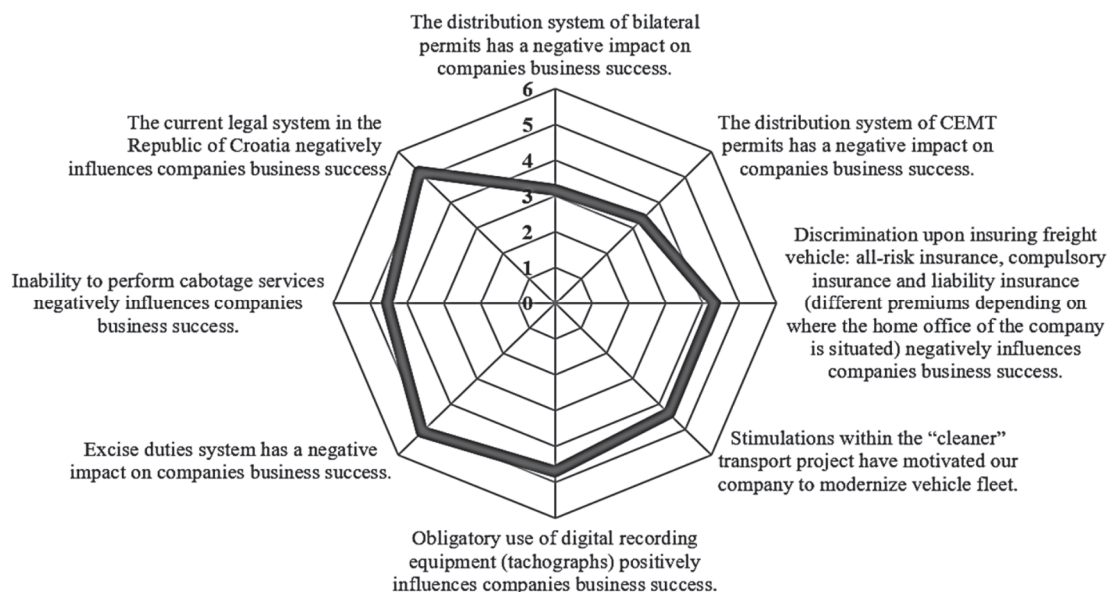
The distribution system of bilateral permits has a negative impact on companies business success.

6
5
4
3
2
1
0

The distribution system of CEMT permits has a negative impact on companies business success.

Discrimination upon insuring freight vehicle: all-risk insurance, compulsory insurance and liability insurance (different premiums depending on where the home office of the company is situated) negatively influences companies business success.

Stimulations within the "cleaner" transport project have motivated our company to modernize vehicle fleet.

Obligatory use of digital recording equipment (tachographs) positively influences companies business success.

Excise duties system has a negative impact on companies business success.

Inability to perform cabotage services negatively influences companies business success.

The current legal system in the Republic of Croatia negatively influences companies business success.